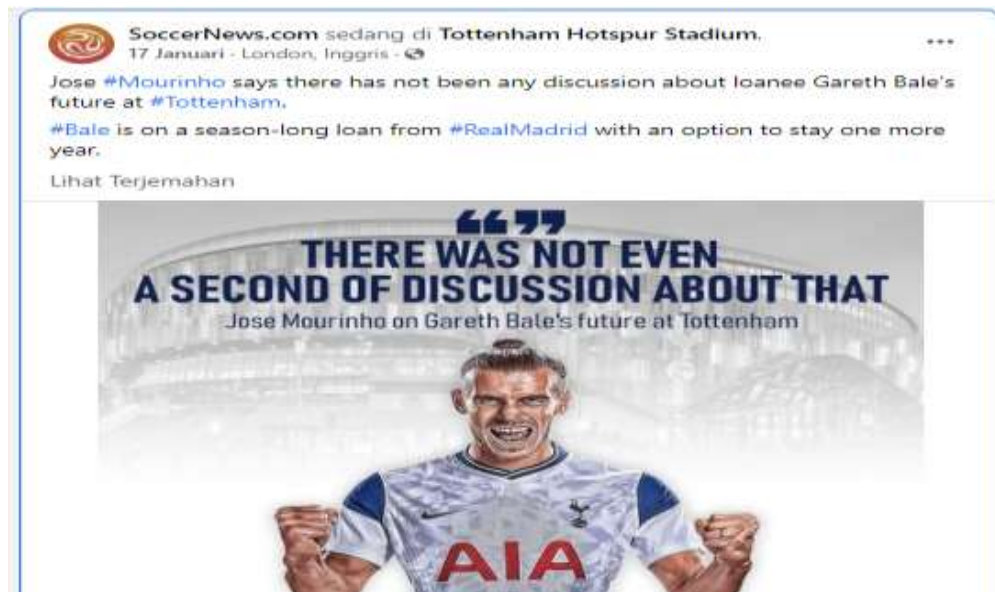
SoccerNews.com sedang di Tottenham Hotspur Stadium.
17 Januari · London, Inggris ·

Jose #Mourinho says there has not been any discussion about loanee Gareth Bale's future at #Tottenham.

#Bale is on a season-long loan from #RealMadrid with an option to stay one more year.

Lihat Terjemahan

“”
THERE WAS NOT EVEN A SECOND OF DISCUSSION ABOUT THAT
Jose Mourinho on Gareth Bale's future at Tottenham

AIA